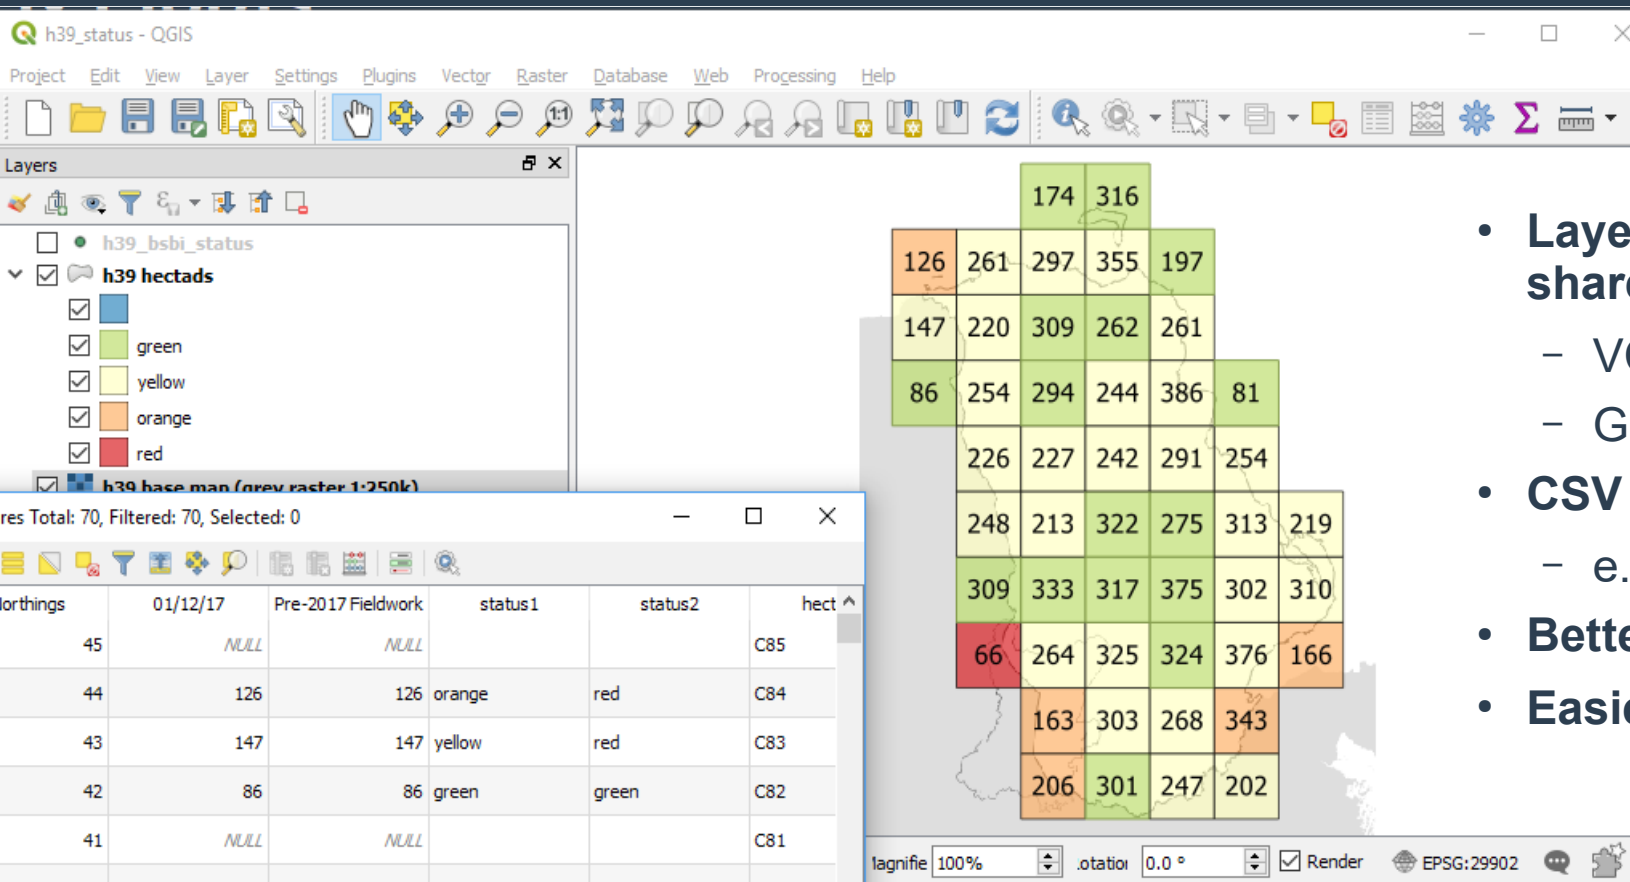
h39_status - QGIS

Project Edit View Layer Settings Plugins Vector Raster Database Web Processing Help

Layers

h39_bsbi_status
h39 hectads
green
yellow
orange
red
h39 base map (grey raster 1:250k)

res Total: 70, Filtered: 70, Selected: 0

| lorthings | 01/12/17 | Pre-2017 Fieldwork | status1 | status2 | hect |
|---|---|---|---|---|---|
| 45 | NULL | NULL | | | C85 |
| 44 | 126 | 126 | orange | red | C84 |
| 43 | 147 | 147 | yellow | red | C83 |
| 42 | 86 | 86 | green | green | C82 |
| 41 | NULL | NULL | | | C81 |

174 316
126 261 297 355 197
147 220 309 262 261
86 254 294 244 386 81
226 227 242 291 254
248 213 322 275 313 219
309 333 317 375 302 310
66 264 325 324 376 166
163 303 268 343
206 301 247 202

• Laye shar
– V
– G
• CSV
– e.
• Bette
• Easi

lagnifie 100% otatio 0.0 ° Render EPSG:29902